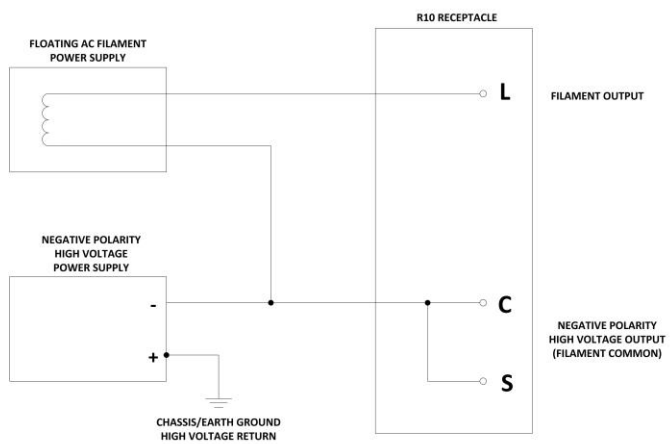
R10 RECEPTACLE

FLOATING AC FILAMENT POWER SUPPLY

L

FILAMENT OUTPUT

NEGATIVE POLARITY HIGH VOLTAGE POWER SUPPLY

-

C

NEGATIVE POLARITY HIGH VOLTAGE OUTPUT (FILAMENT COMMON)

+

S

CHASSIS/EARTH GROUND HIGH VOLTAGE RETURN